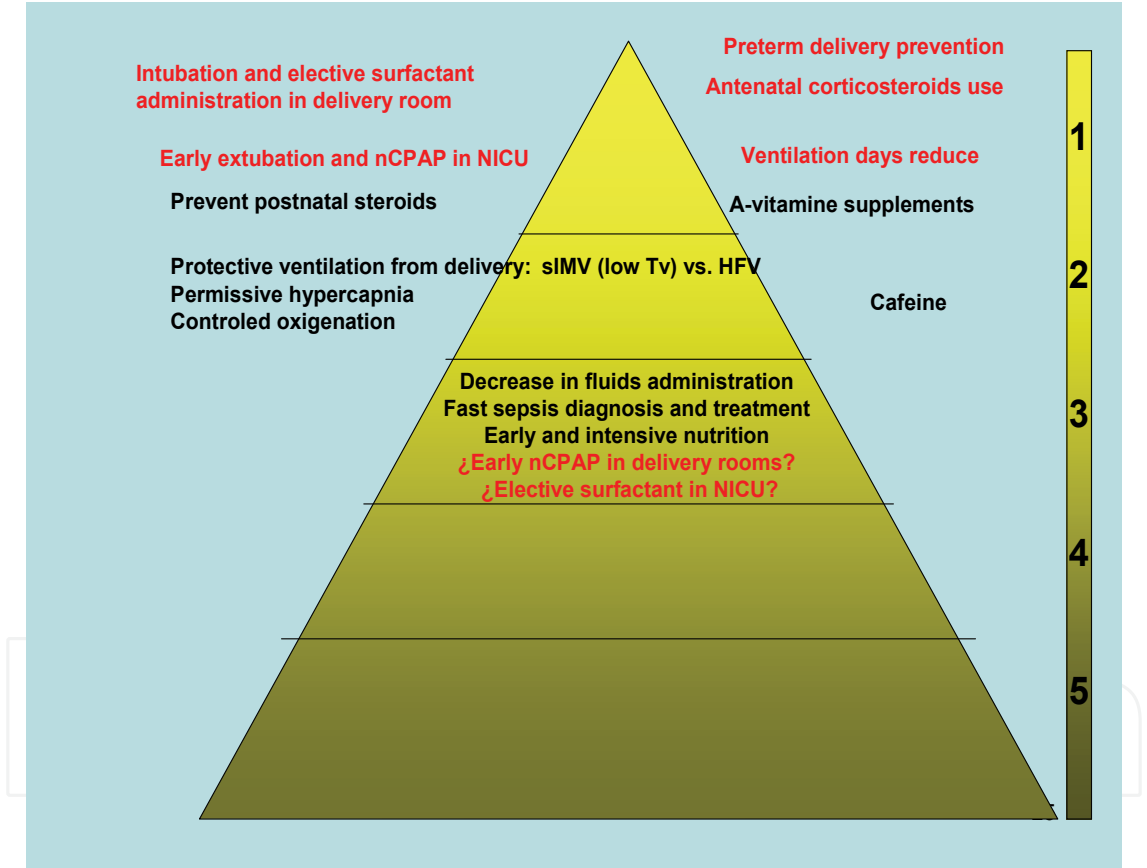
Intubation and elective surfactant administration in delivery room

Preterm delivery prevention

Antenatal corticosteroids use

1

Early extubation and nCPAP in NICU

Ventilation days reduce

Prevent postnatal steroids

A-vitamine supplements

Protective ventilation from delivery: sIMV (low Tv) vs. HFV
Permissive hypercapnia
Controled oxigenation

2

Cafeine

Decrease in fluids administration
Fast sepsis diagnosis and treatment
Early and intensive nutrition
¿Early nCPAP in delivery rooms?
¿Elective surfactant in NICU?

3

4

5